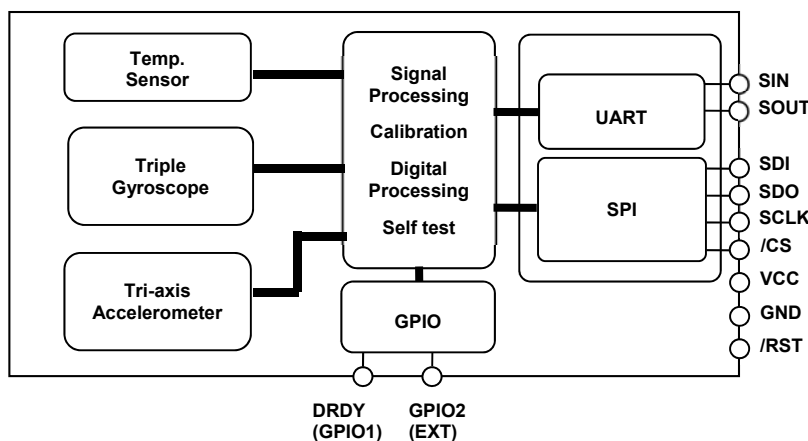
Temp. Sensor

Triple Gyroscope

Tri-axis Accelerometer

Signal Processing

Calibration

Digital Processing

Self test

GPIO

UART

SPI

SIN

SOUT

SDI

SDO

SCLK

/CS

VCC

GND

/RST

DRDY (GPIO1)

GPIO2 (EXT)